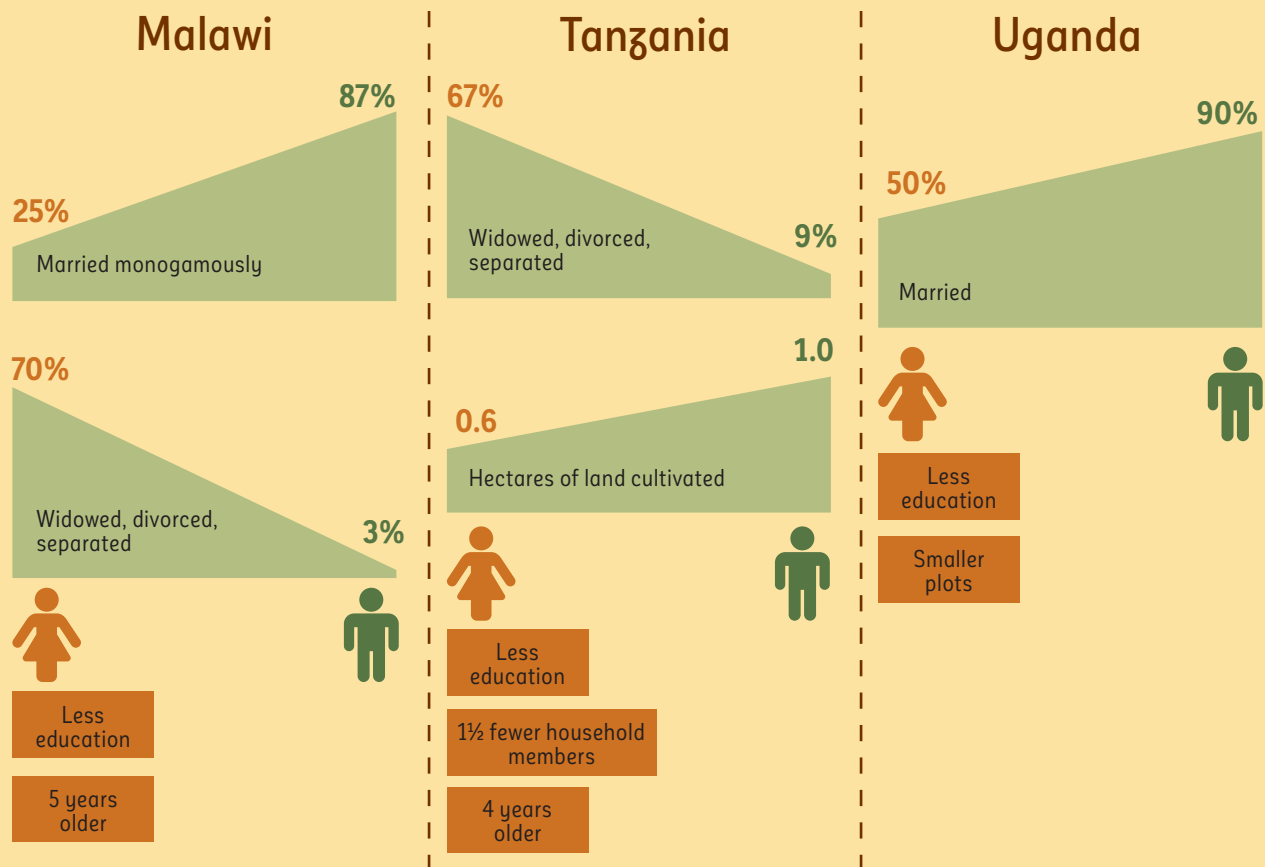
Malawi

87%

25%

Married monogamously

70%

Widowed, divorced, separated

3%

Less education

5 years older

Tanzania

67%

Widowed, divorced, separated

9%

1.0

0.6

Hectares of land cultivated

Less education

1½ fewer household members

4 years older

Uganda

90%

50%

Married

Less education

Smaller plots